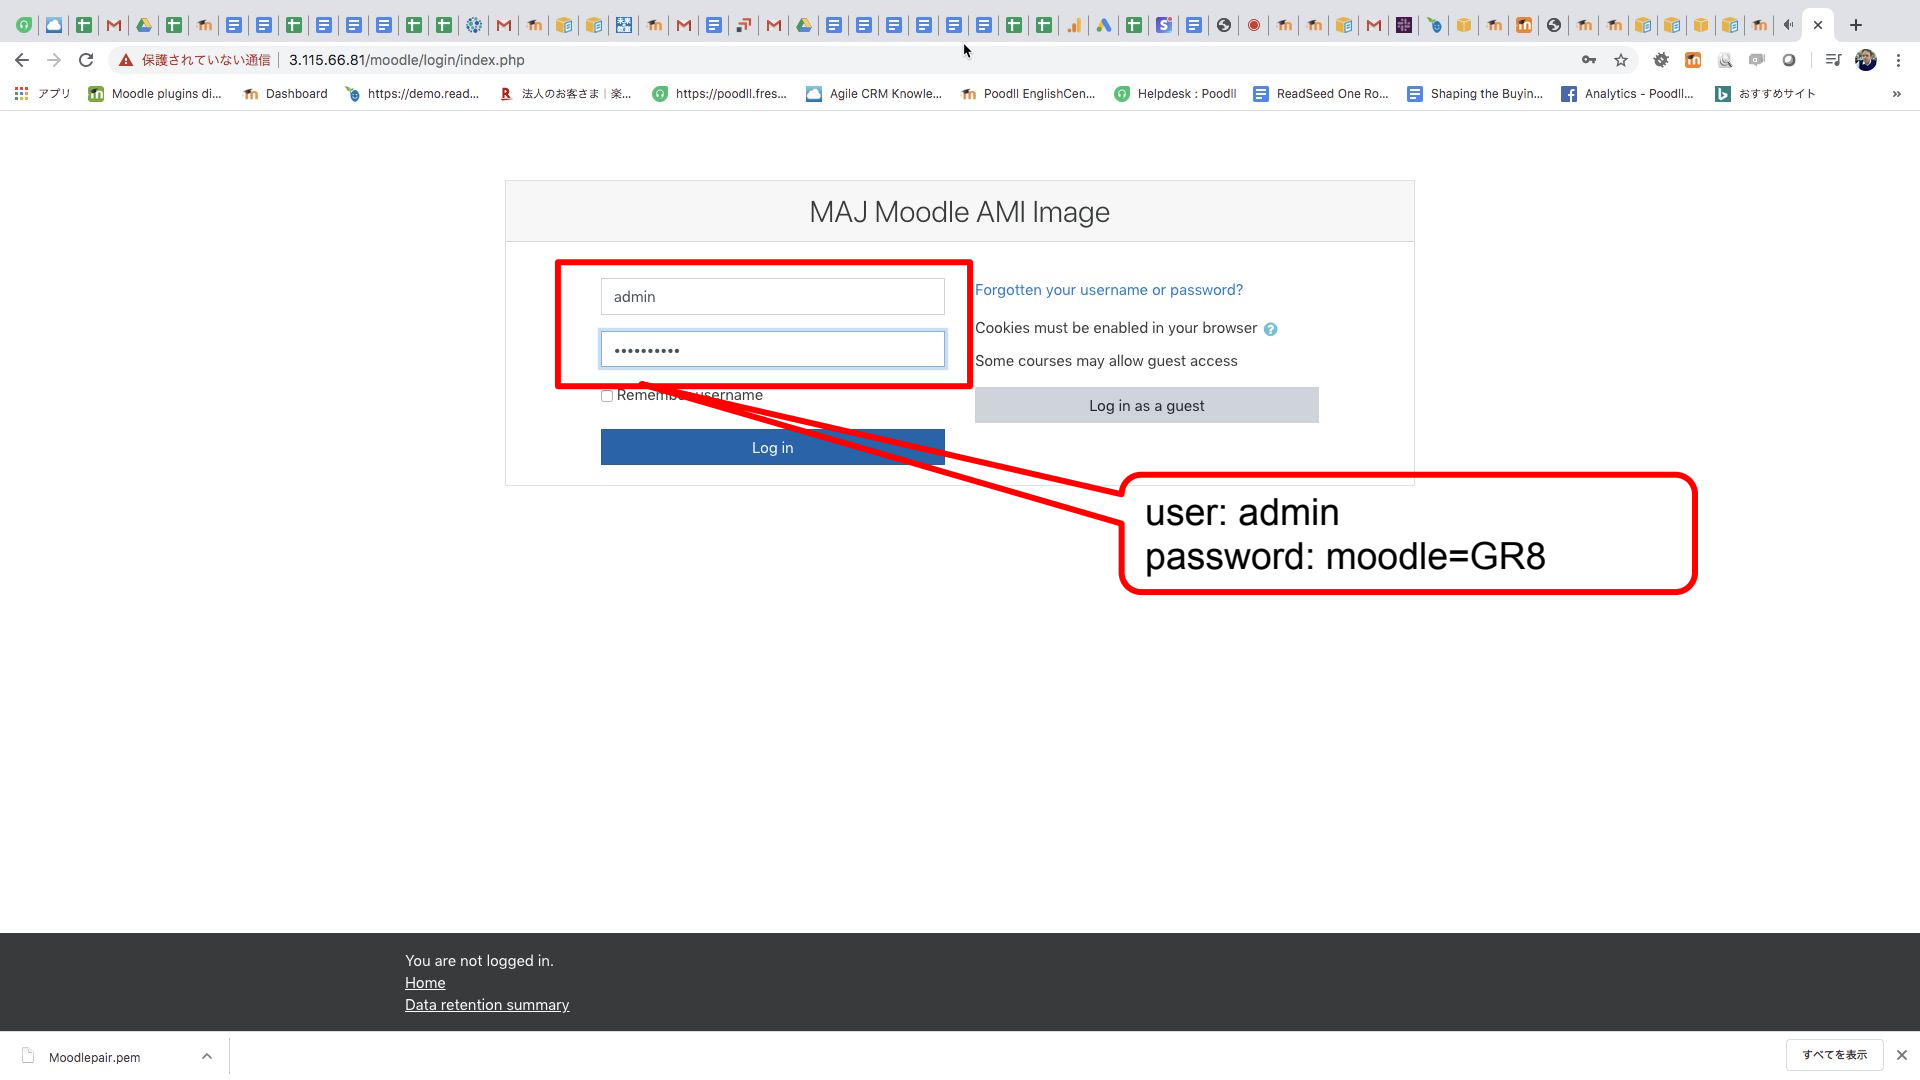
保護されていない通信 | 3.115.66.81/moodle/login/index.php

アプリ Moodle plugins di... Dashboard https://demo.read... 法人のお客さま | 楽... https://poodll.fres... Agile CRM Knowle... Poodll EnglishCen... Helpdesk : Poodll ReadSeed One Ro... Shaping the Buyin... Analytics - Poodll... おすすめサイト

MAJ Moodle AMI Image

admin

••••••••••

Remem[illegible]username

Log in

Forgotten your username or password?

Cookies must be enabled in your browser

Some courses may allow guest access

Log in as a guest

user: admin
password: moodle=GR8

You are not logged in.
Home
Data retention summary

Moodlepair.pem

すべてを表示